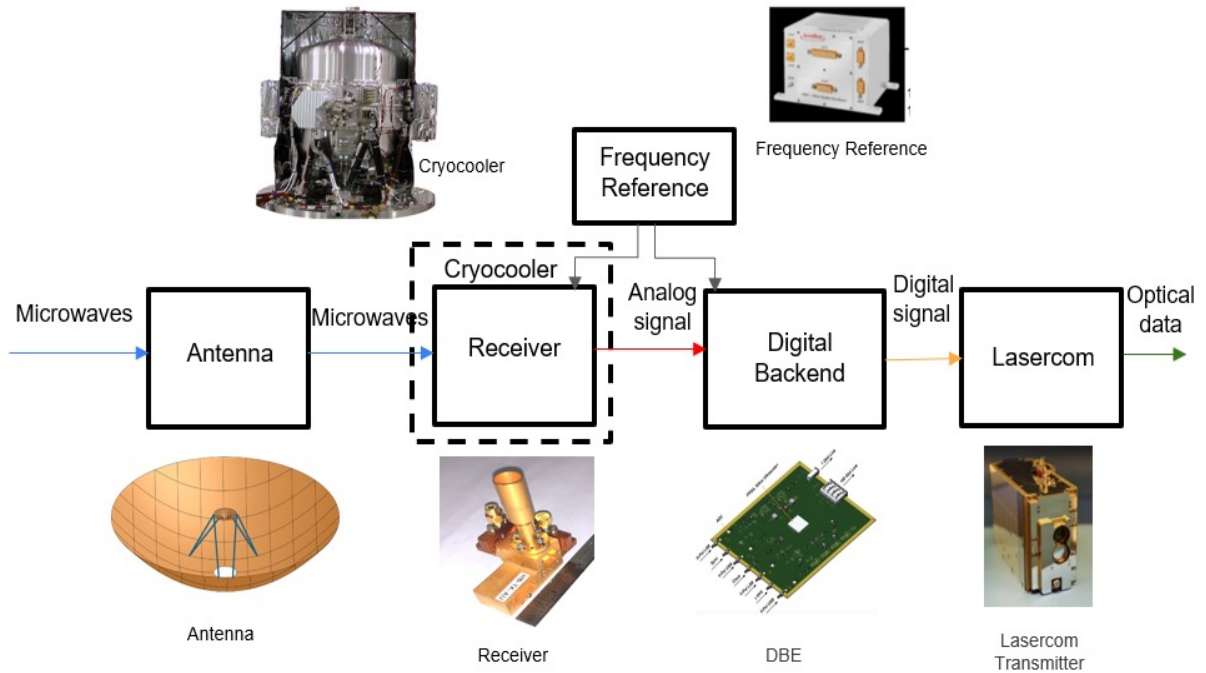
Cryocooler

Frequency Reference

Frequency Reference

Cryocooler

Microwaves

Antenna

Microwaves

Receiver

Analog signal

Digital Backend

Digital signal

Lasercom

Optical data

Antenna

Receiver

DBE

Lasercom Transmitter